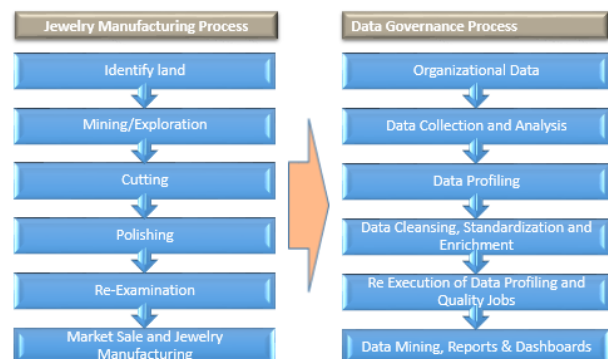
Jewelry Manufacturing Process

Identify land

Mining/Exploration

Cutting

Polishing

Re-Examination

Market Sale and Jewelry Manufacturing

Data Governance Process

Organizational Data

Data Collection and Analysis

Data Profiling

Data Cleansing, Standardization and Enrichment

Re Execution of Data Profiling and Quality Jobs

Data Mining, Reports & Dashboards